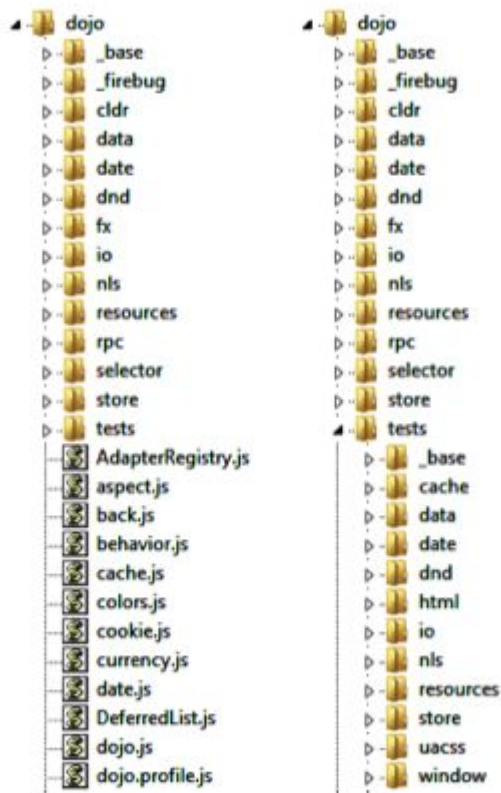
dojo
_base
_firebug
cldr
data
date
dnd
fx
io
nls
resources
rpc
selector
store
tests
AdapterRegistry.js
aspect.js
back.js
behavior.js
cache.js
colors.js
cookie.js
currency.js
date.js
DeferredList.js
dojo.js
dojo.profile.js

dojo
_base
_firebug
cldr
data
date
dnd
fx
io
nls
resources
rpc
selector
store
tests
_base
cache
data
date
dnd
html
io
nls
resources
store
uacss
window